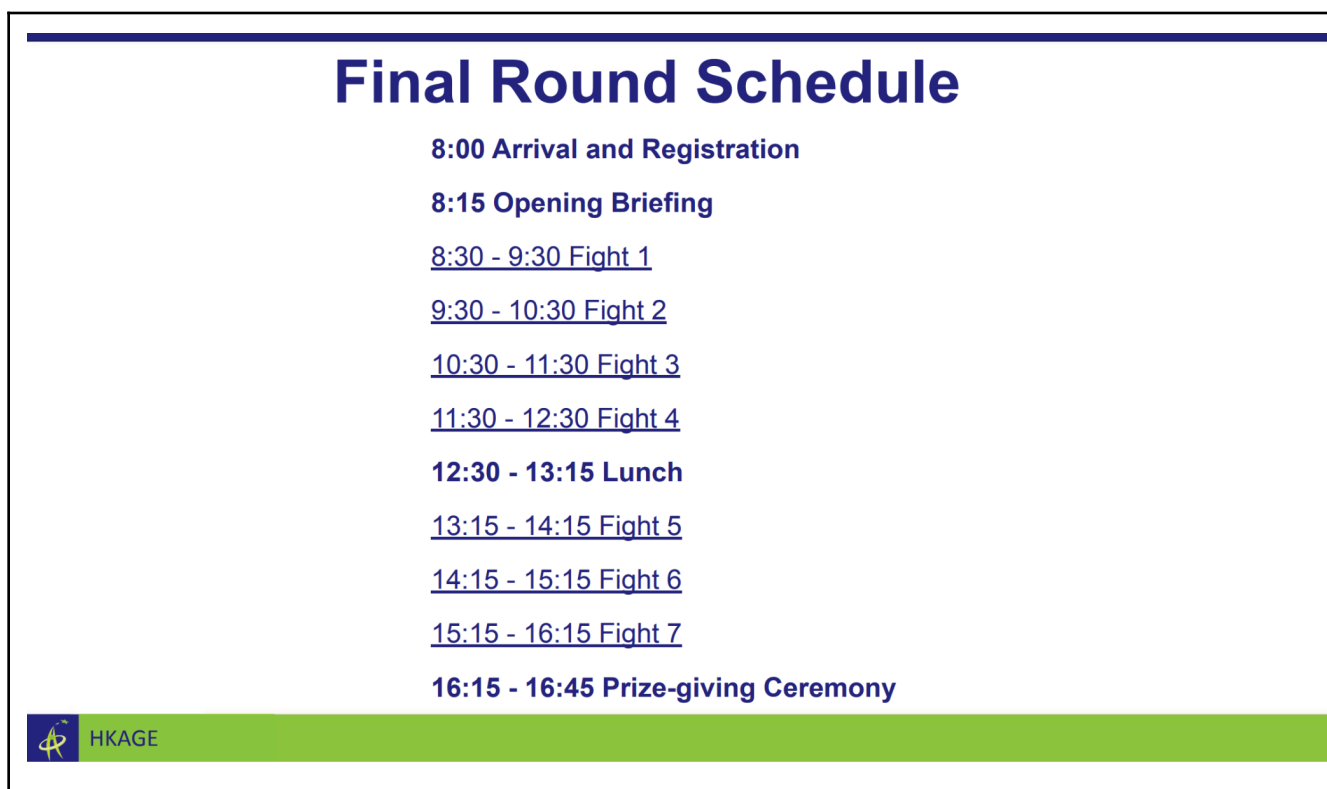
Final Round Schedule

8:00 Arrival and Registration

8:15 Opening Briefing

8:30 - 9:30 Fight 1

9:30 - 10:30 Fight 2

10:30 - 11:30 Fight 3

11:30 - 12:30 Fight 4

12:30 - 13:15 Lunch

13:15 - 14:15 Fight 5

14:15 - 15:15 Fight 6

15:15 - 16:15 Fight 7

16:15 - 16:45 Prize-giving Ceremony

HKAGE